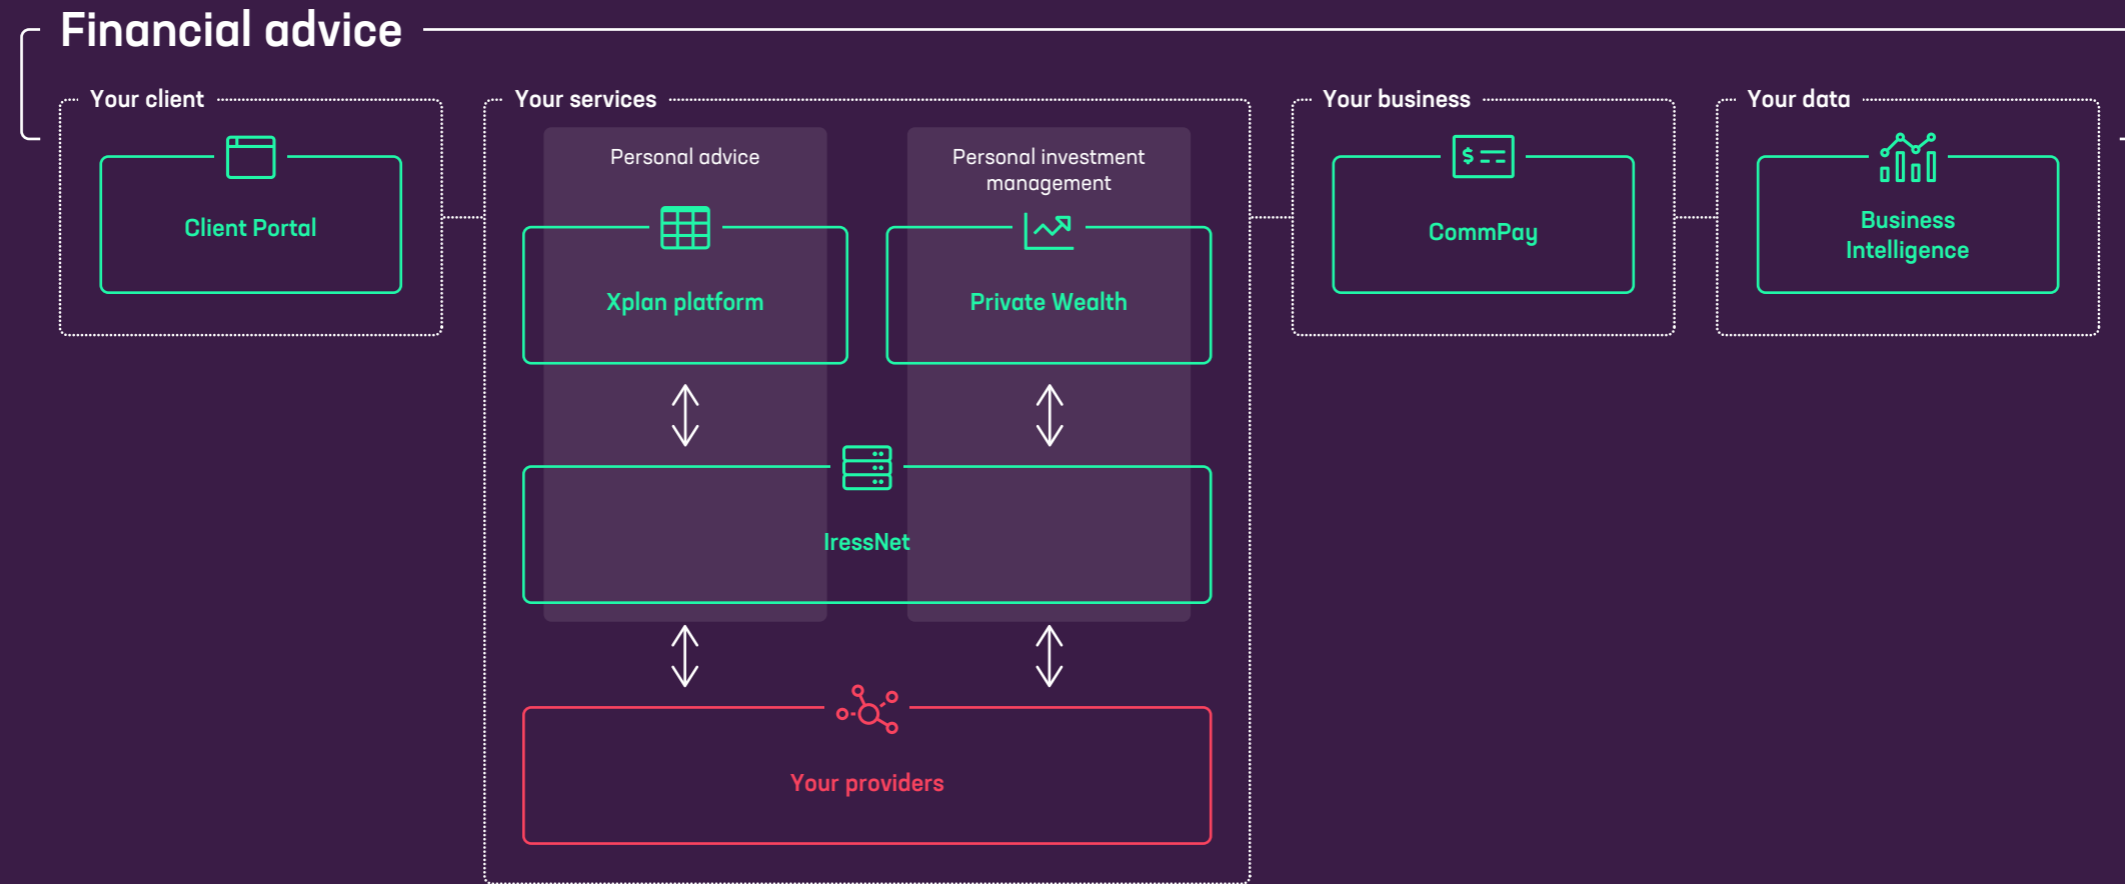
Financial advice

Your client

Client Portal

Your services

Personal advice

Xplan platform

Personal investment management

Private Wealth

IressNet

Your providers

Your business

CommPay

Your data

Business Intelligence